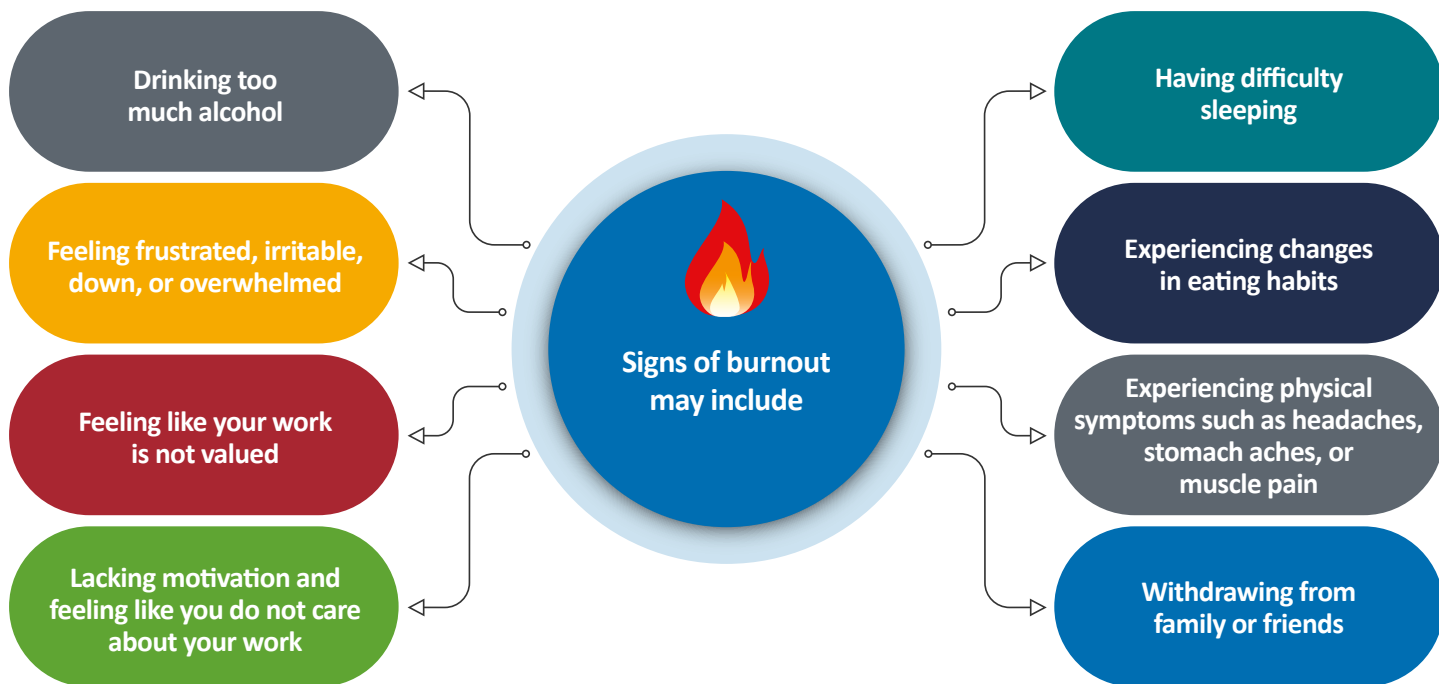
Signs of burnout may include

Drinking too much alcohol

Feeling frustrated, irritable, down, or overwhelmed

Feeling like your work is not valued

Lacking motivation and feeling like you do not care about your work

Having difficulty sleeping

Experiencing changes in eating habits

Experiencing physical symptoms such as headaches, stomach aches, or muscle pain

Withdrawing from family or friends